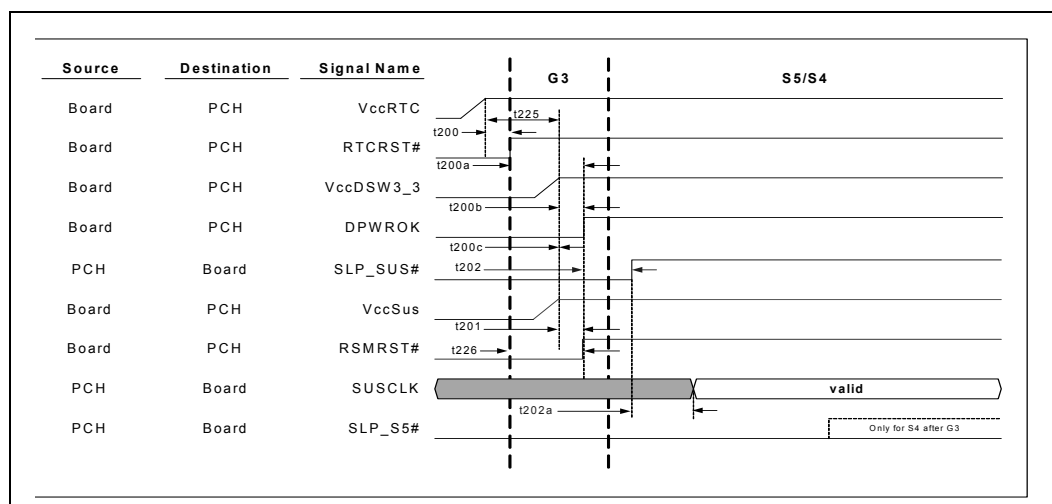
| Source | Destination | Signal Name |
|---|---|---|
| Board | PCH | VccRTC |
| Board | PCH | RTCRST# |
| Board | PCH | VccDSW3_3 |
| Board | PCH | DPWROK |
| PCH | Board | SLP_SUS# |
| Board | PCH | VccSus |
| Board | PCH | RSMRST# |
| PCH | Board | SUSCLK |
| PCH | Board | SLP_S5# |

G3

S5/S4

t225

t200

t200a

t200b

t200c

t202

t201

t226

valid

t202a

Only for S4 after G3